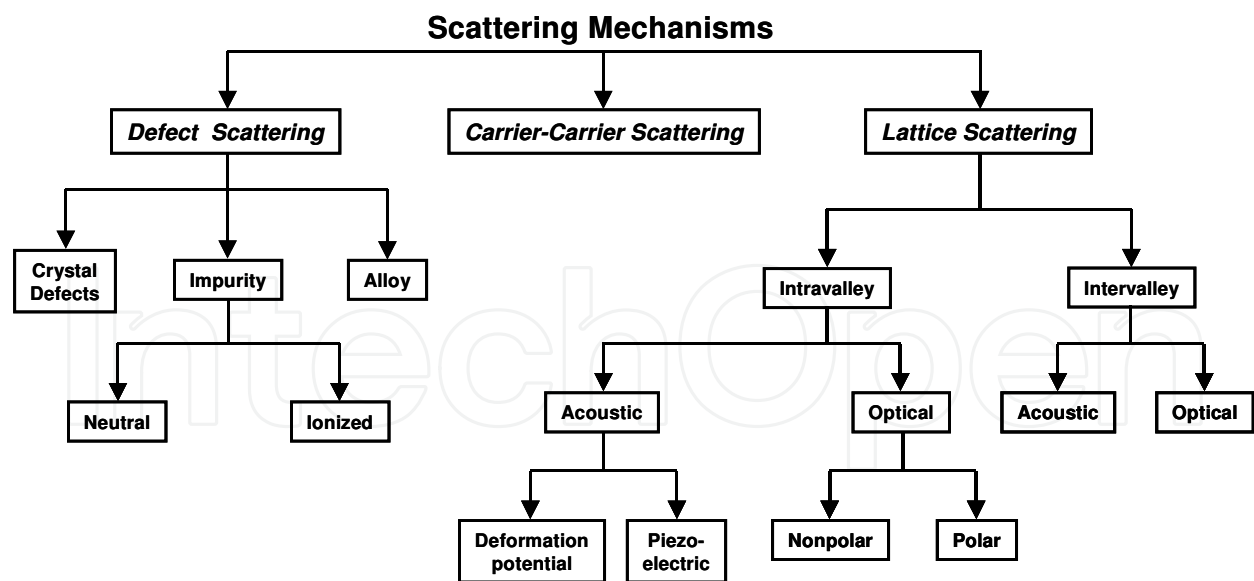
Scattering Mechanisms

Defect Scattering

Carrier-Carrier Scattering

Lattice Scattering

Crystal Defects

Impurity

Alloy

Neutral

Ionized

Intravalley

Intervalley

Acoustic

Optical

Acoustic

Optical

Deformation potential

Piezoelectric

Nonpolar

Polar

IntechOpen